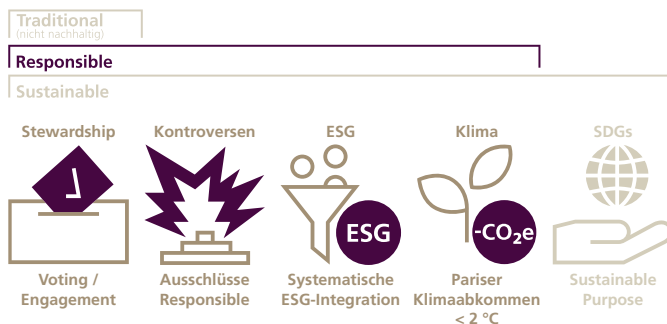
Traditional
(nicht nachhaltig)

Responsible

Sustainable

Stewardship
Voting / Engagement

Kontroversen
Ausschlüsse Responsible

ESG
ESG
Systematische ESG-Integration

Klima
-$CO_2$e
Pariser Klimaabkommen < 2 °C

SDGs
Sustainable Purpose